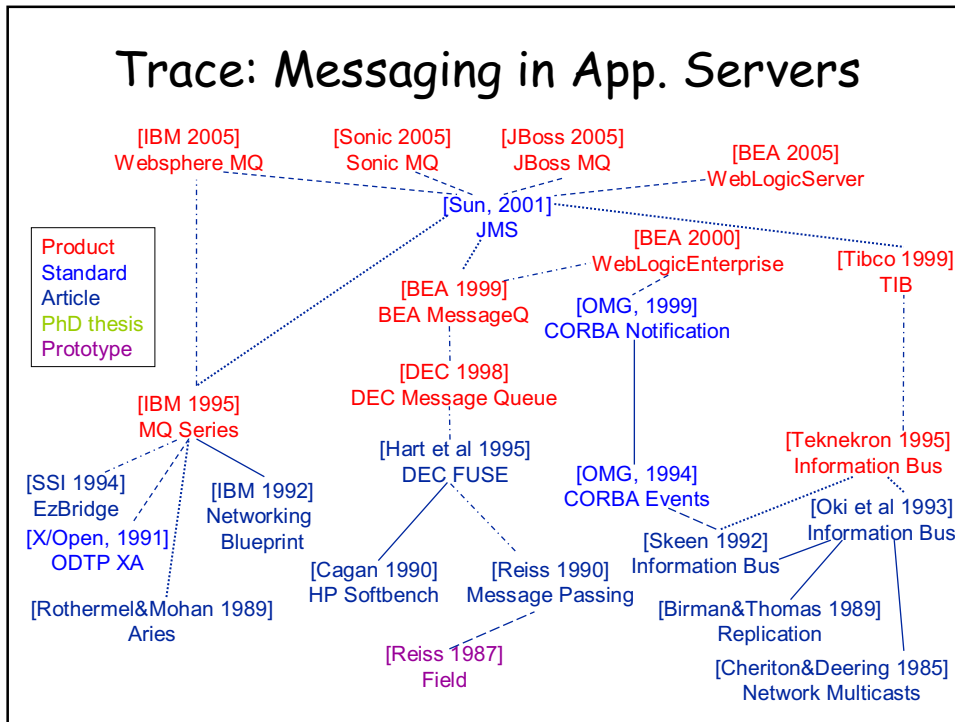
Trace: Messaging in App. Servers

[IBM 2005]
Websphere MQ

[Sonic 2005]
Sonic MQ

[JBoss 2005]
JBoss MQ

[BEA 2005]
WebLogicServer

[Sun, 2001]
JMS

Product
Standard
Article
PhD thesis
Prototype

[BEA 2000]
WebLogicEnterprise

[Tibco 1999]
TIB

[BEA 1999]
BEA MessageQ

[OMG, 1999]
CORBA Notification

[DEC 1998]
DEC Message Queue

[IBM 1995]
MQ Series

[Hart et al 1995]
DEC FUSE

[Teknekron 1995]
Information Bus

[SSI 1994]
EzBridge

[IBM 1992]
Networking
Blueprint

[OMG, 1994]
CORBA Events

[Oki et al 1993]
Information Bus

[X/Open, 1991]
ODTP XA

[Skeen 1992]
Information Bus

[Cagan 1990]
HP Softbench

[Reiss 1990]
Message Passing

[Rothermel&Mohan 1989]
Aries

[Birman&Thomas 1989]
Replication

[Reiss 1987]
Field

[Cheriton&Deering 1985]
Network Multicasts